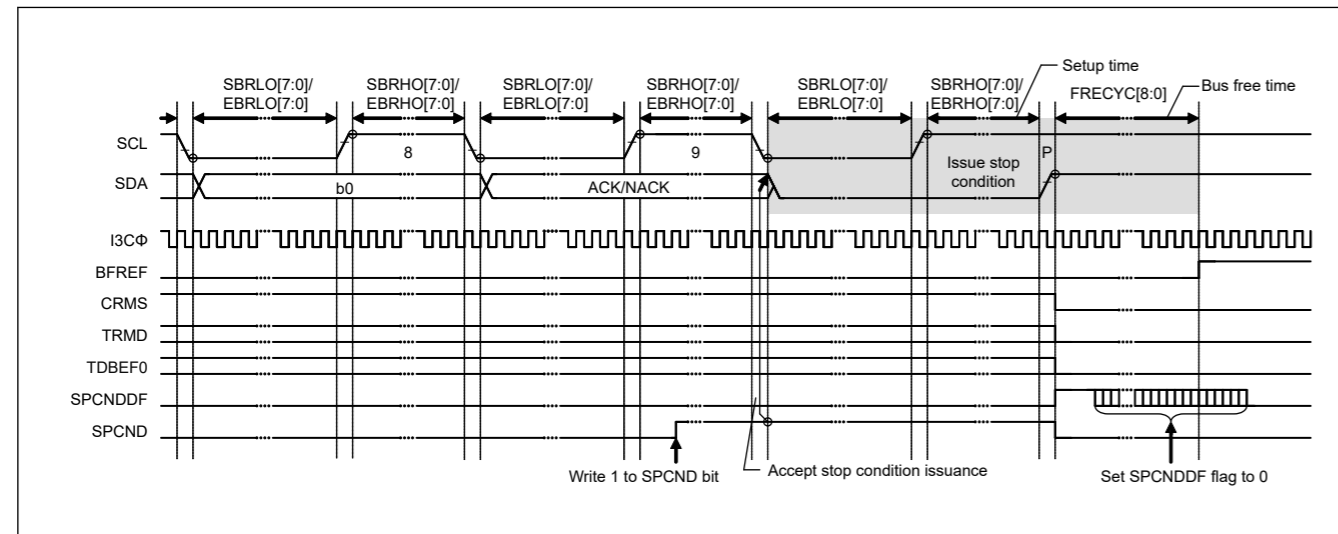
Setup time

SBRLO[7:0]/ EBRLO[7:0]

SBRHO[7:0]/ EBRHO[7:0]

SBRLO[7:0]/ EBRLO[7:0]

SBRHO[7:0]/ EBRHO[7:0]

SBRLO[7:0]/ EBRLO[7:0]

SBRHO[7:0]/ EBRHO[7:0]

FRECYC[8:0]

Bus free time

SCL

8

9

Issue stop condition

P

SDA

b0

ACK/NACK

I3CΦ

BFREF

CRMS

TRMD

TDBEF0

SPCNDDF

SPCND

Write 1 to SPCND bit

Accept stop condition issuance

Set SPCNDDF flag to 0